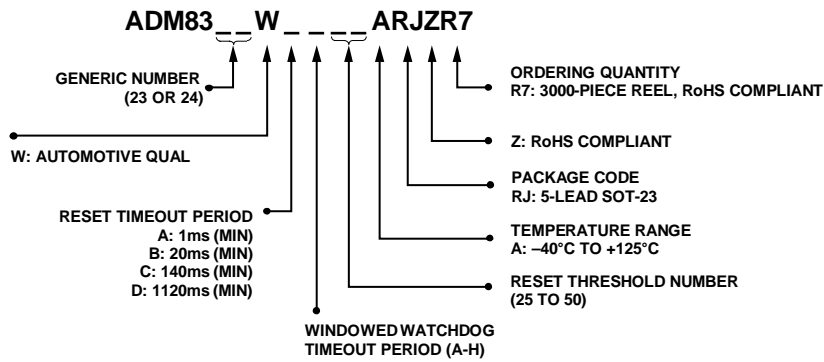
ADM83_ _W_ _ _ _ARJZR7

GENERIC NUMBER
(23 OR 24)

ORDERING QUANTITY
R7: 3000-PIECE REEL, RoHS COMPLIANT

Z: RoHS COMPLIANT

W: AUTOMOTIVE QUAL

PACKAGE CODE
RJ: 5-LEAD SOT-23

RESET TIMEOUT PERIOD
A: 1ms (MIN)
B: 20ms (MIN)
C: 140ms (MIN)
D: 1120ms (MIN)

TEMPERATURE RANGE
A: –40°C TO +125°C

RESET THRESHOLD NUMBER
(25 TO 50)

WINDOWED WATCHDOG
TIMEOUT PERIOD (A-H)